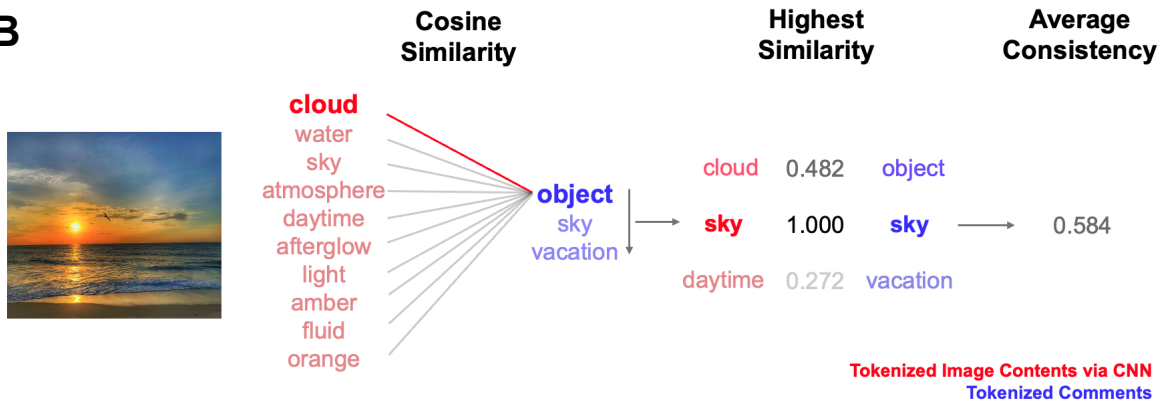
B

Cosine Similarity

Highest Similarity

Average Consistency

cloud
water
sky
atmosphere
daytime
afterglow
light
amber
fluid
orange

object
sky
vacation

| cloud | 0.482 | object |
|---|---|---|
| sky | 1.000 | sky |
| daytime | 0.272 | vacation |

0.584

Tokenized Image Contents via CNN
Tokenized Comments